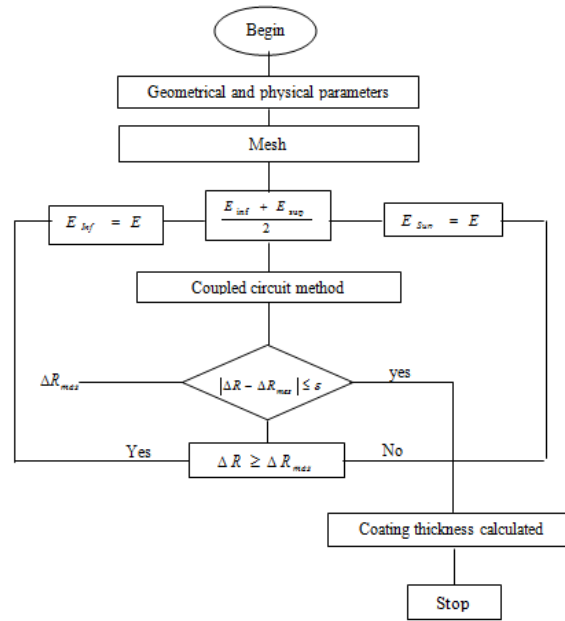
Begin

Geometrical and physical parameters

Mesh

$E_{Inf} = E$

$\frac{E_{inf} + E_{sup}}{2}$

$E_{Sup} = E$

Coupled circuit method

$\Delta R_{mes}$

$|\Delta R - \Delta R_{mes}| \leq \varepsilon$

yes

Yes

$\Delta R \geq \Delta R_{mes}$

No

Coating thickness calculated

Stop